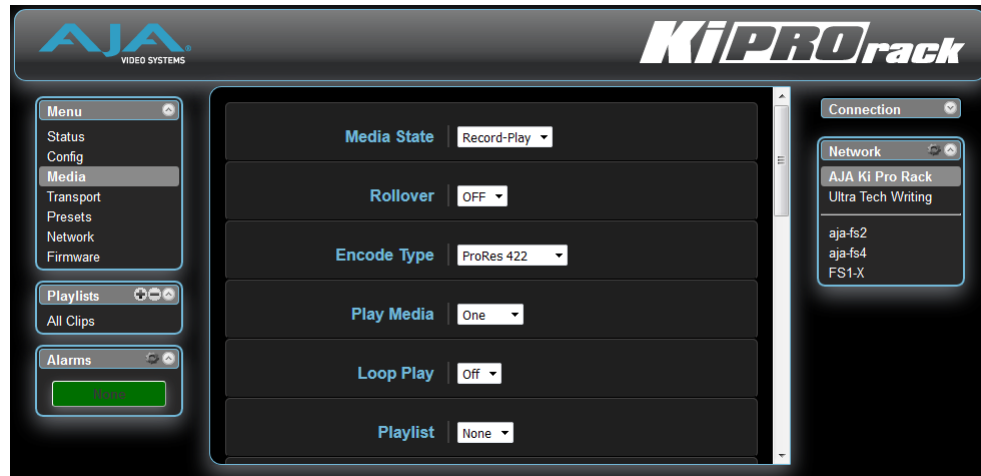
AJA VIDEO SYSTEMS

KiPRO rack

Menu
Status
Config
Media
Transport
Presets
Network
Firmware

Playlists
All Clips

Alarms
None

Media State Record-Play
Rollover OFF
Encode Type ProRes 422
Play Media One
Loop Play Off
Playlist None

Connection

Network
AJA Ki Pro Rack
Ultra Tech Writing
aja-fs2
aja-fs4
FS1-X